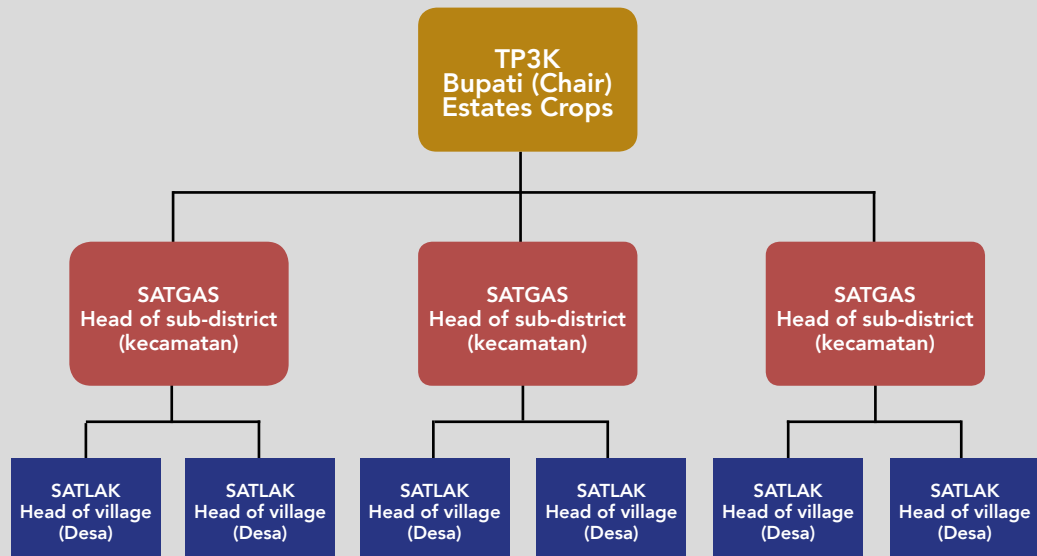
TP3K
Bupati (Chair)
Estates Crops

SATGAS
Head of sub-district
(kecamatan)

SATGAS
Head of sub-district
(kecamatan)

SATGAS
Head of sub-district
(kecamatan)

SATLAK
Head of village
(Desa)

SATLAK
Head of village
(Desa)

SATLAK
Head of village
(Desa)

SATLAK
Head of village
(Desa)

SATLAK
Head of village
(Desa)

SATLAK
Head of village
(Desa)